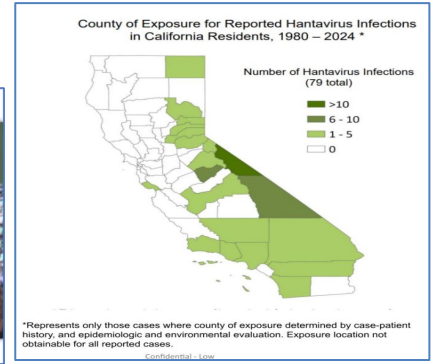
County of Exposure for Reported Hantavirus Infections in California Residents, 1980 – 2024 *

Number of Hantavirus Infections (79 total)

>10

6 - 10

1 - 5

0

*Represents only those cases where county of exposure determined by case-patient history, and epidemiologic and environmental evaluation. Exposure location not obtainable for all reported cases.

Confidential - Low